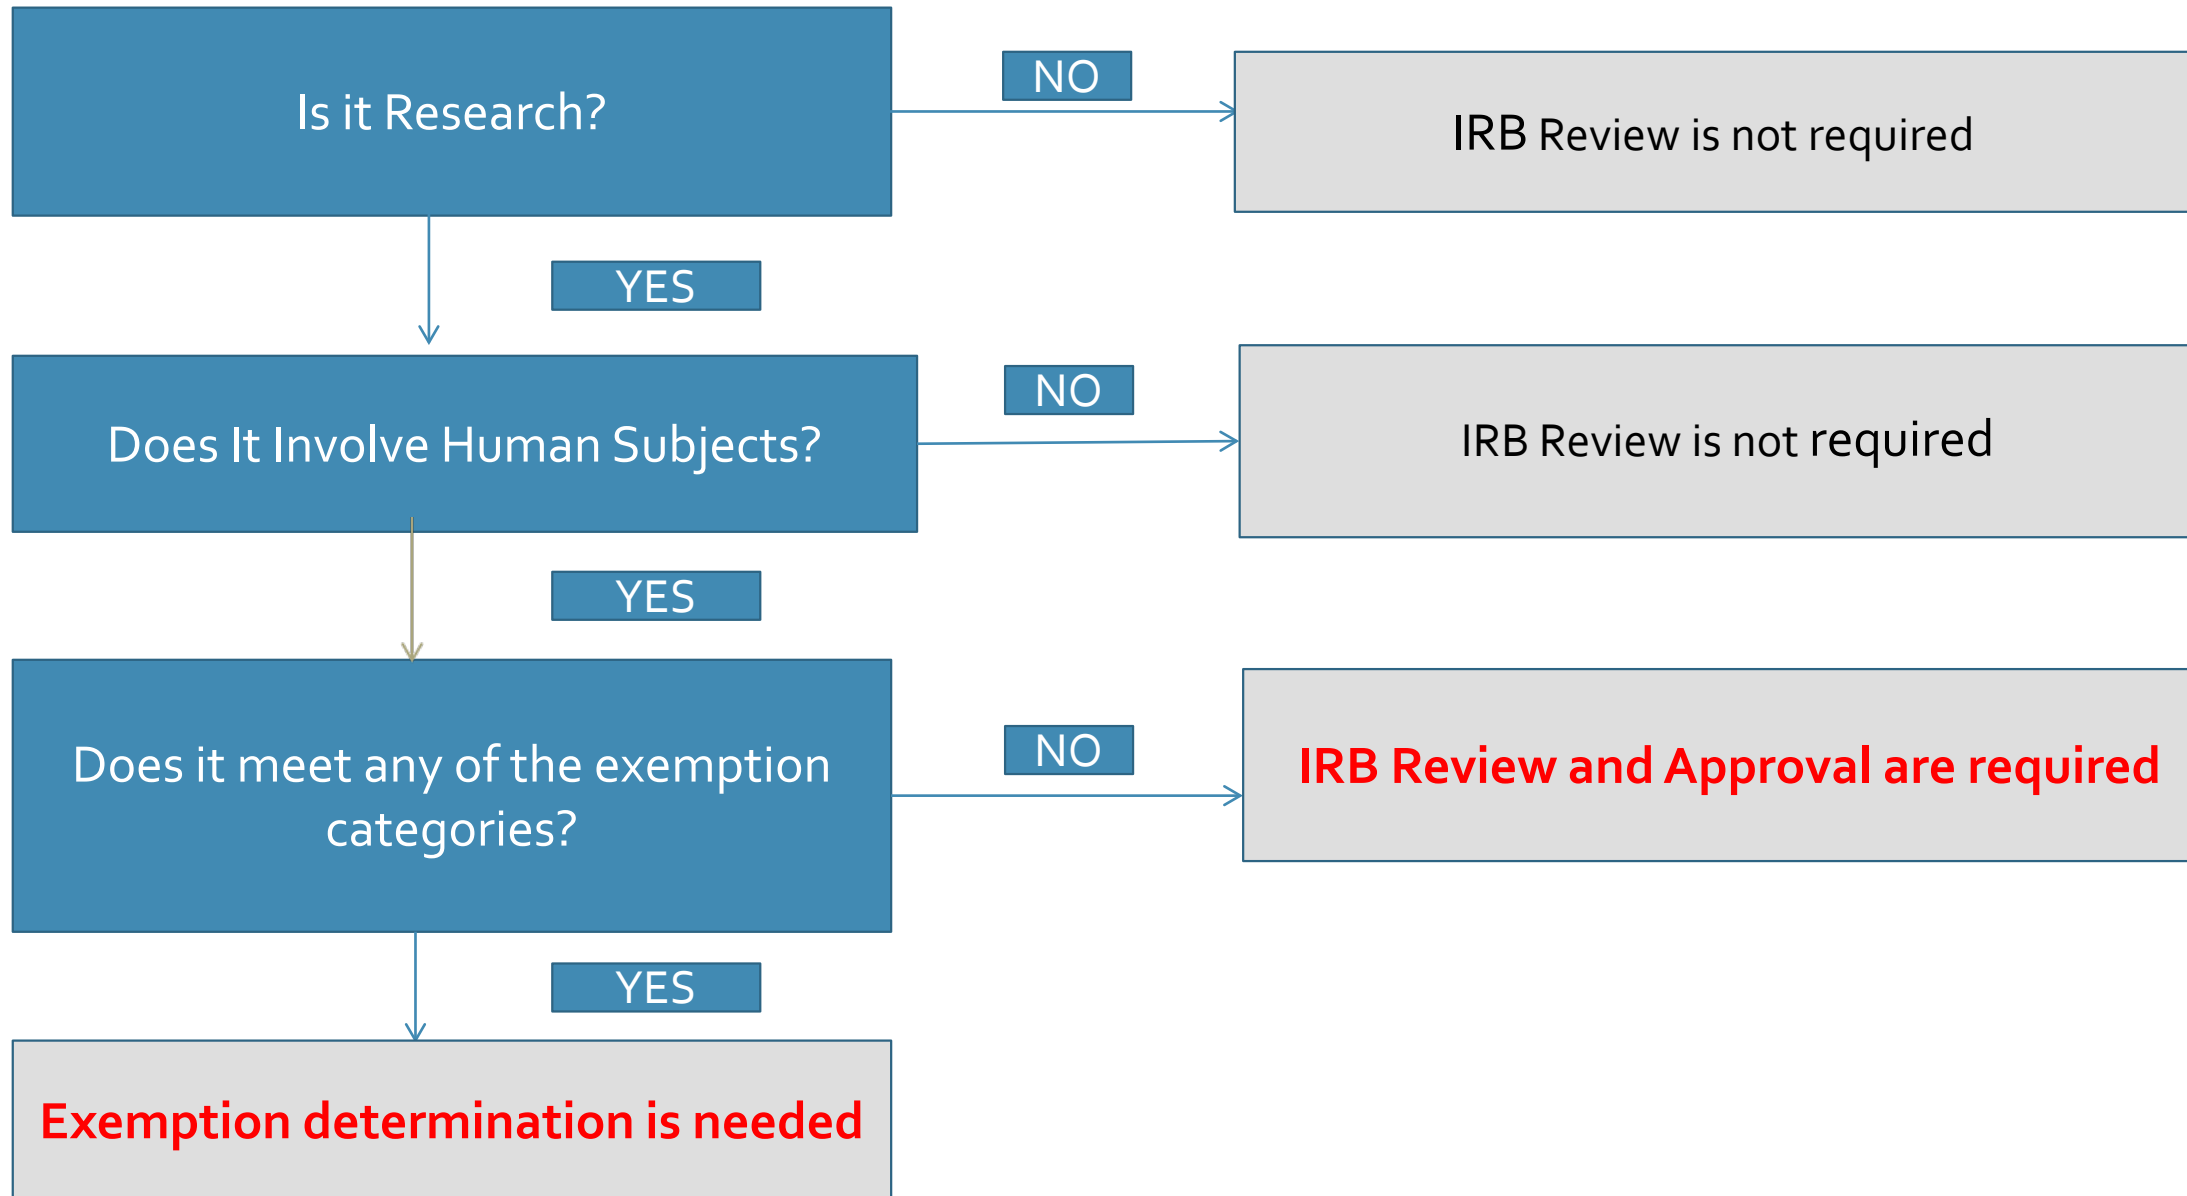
Is it Research?

NO

IRB Review is not required

YES

Does It Involve Human Subjects?

NO

IRB Review is not required

YES

Does it meet any of the exemption categories?

NO

IRB Review and Approval are required

YES

Exemption determination is needed